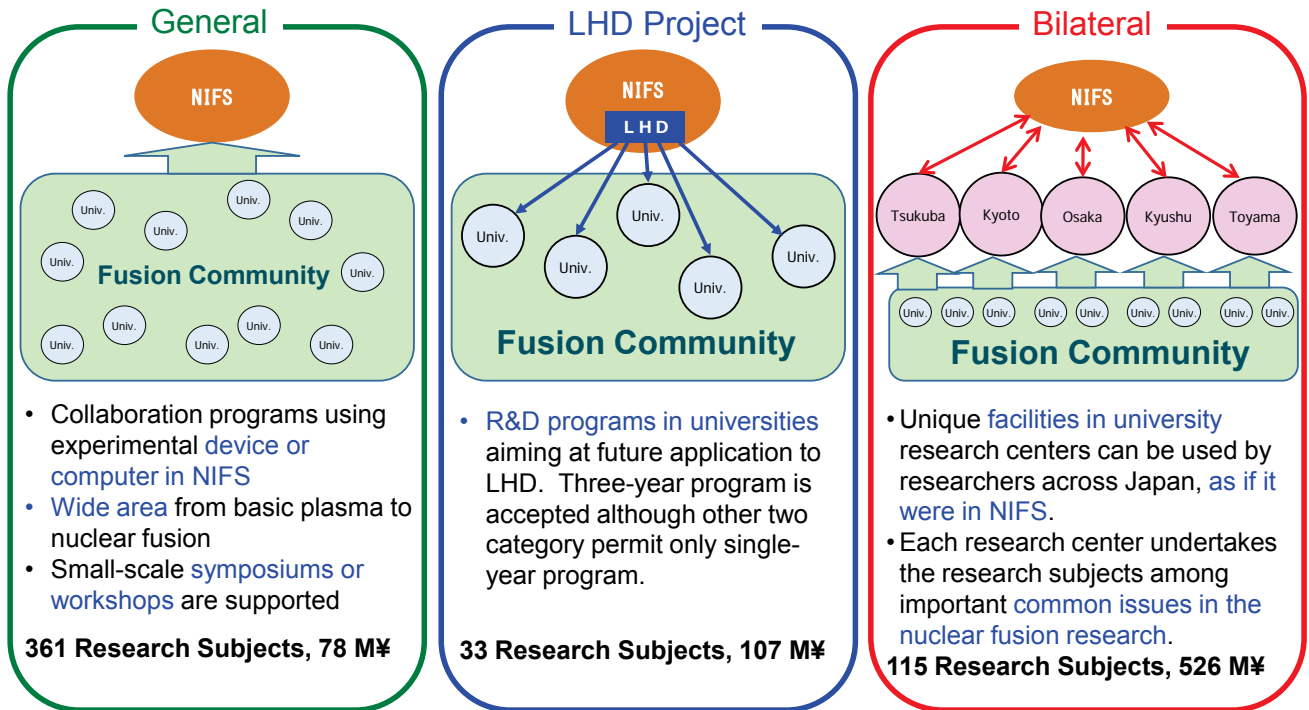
General

NIFS

Univ. Univ. Univ. Univ. Univ. Univ.
Fusion Community
Univ. Univ. Univ. Univ. Univ. Univ.

• Collaboration programs using experimental device or computer in NIFS
• Wide area from basic plasma to nuclear fusion
• Small-scale symposiums or workshops are supported

361 Research Subjects, 78 M¥

LHD Project

NIFS
LHD

Univ. Univ. Univ. Univ. Univ.

Fusion Community

• R&D programs in universities aiming at future application to LHD. Three-year program is accepted although other two category permit only single-year program.

33 Research Subjects, 107 M¥

Bilateral

NIFS

Tsukuba Kyoto Osaka Kyushu Toyama

Univ. Univ. Univ. Univ. Univ. Univ. Univ. Univ. Univ.

Fusion Community

• Unique facilities in university research centers can be used by researchers across Japan, as if it were in NIFS.
• Each research center undertakes the research subjects among important common issues in the nuclear fusion research.

115 Research Subjects, 526 M¥